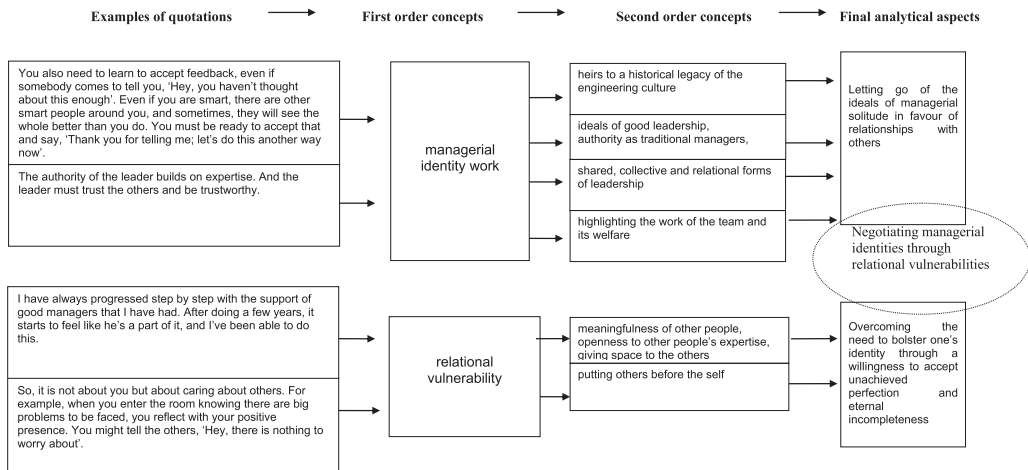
Examples of quotations

First order concepts

Second order concepts

Final analytical aspects

You also need to learn to accept feedback, even if somebody comes to tell you, 'Hey, you haven't thought about this enough'. Even if you are smart, there are other smart people around you, and sometimes, they will see the whole better than you do. You must be ready to accept that and say, 'Thank you for telling me; let's do this another way now'.

The authority of the leader builds on expertise. And the leader must trust the others and be trustworthy.

managerial identity work

heirs to a historical legacy of the engineering culture

ideals of good leadership, authority as traditional managers,

shared, collective and relational forms of leadership

highlighting the work of the team and its welfare

Letting go of the ideals of managerial solitude in favour of relationships with others

Negotiating managerial identities through relational vulnerabilities

I have always progressed step by step with the support of good managers that I have had. After doing a few years, it starts to feel like he's a part of it, and I've been able to do this.

So, it is not about you but about caring about others. For example, when you enter the room knowing there are big problems to be faced, you reflect with your positive presence. You might tell the others, 'Hey, there is nothing to worry about'.

relational vulnerability

meaningfulness of other people, openness to other people's expertise, giving space to the others

putting others before the self

Overcoming the need to bolster one's identity through a willingness to accept unachieved perfection and eternal incompleteness